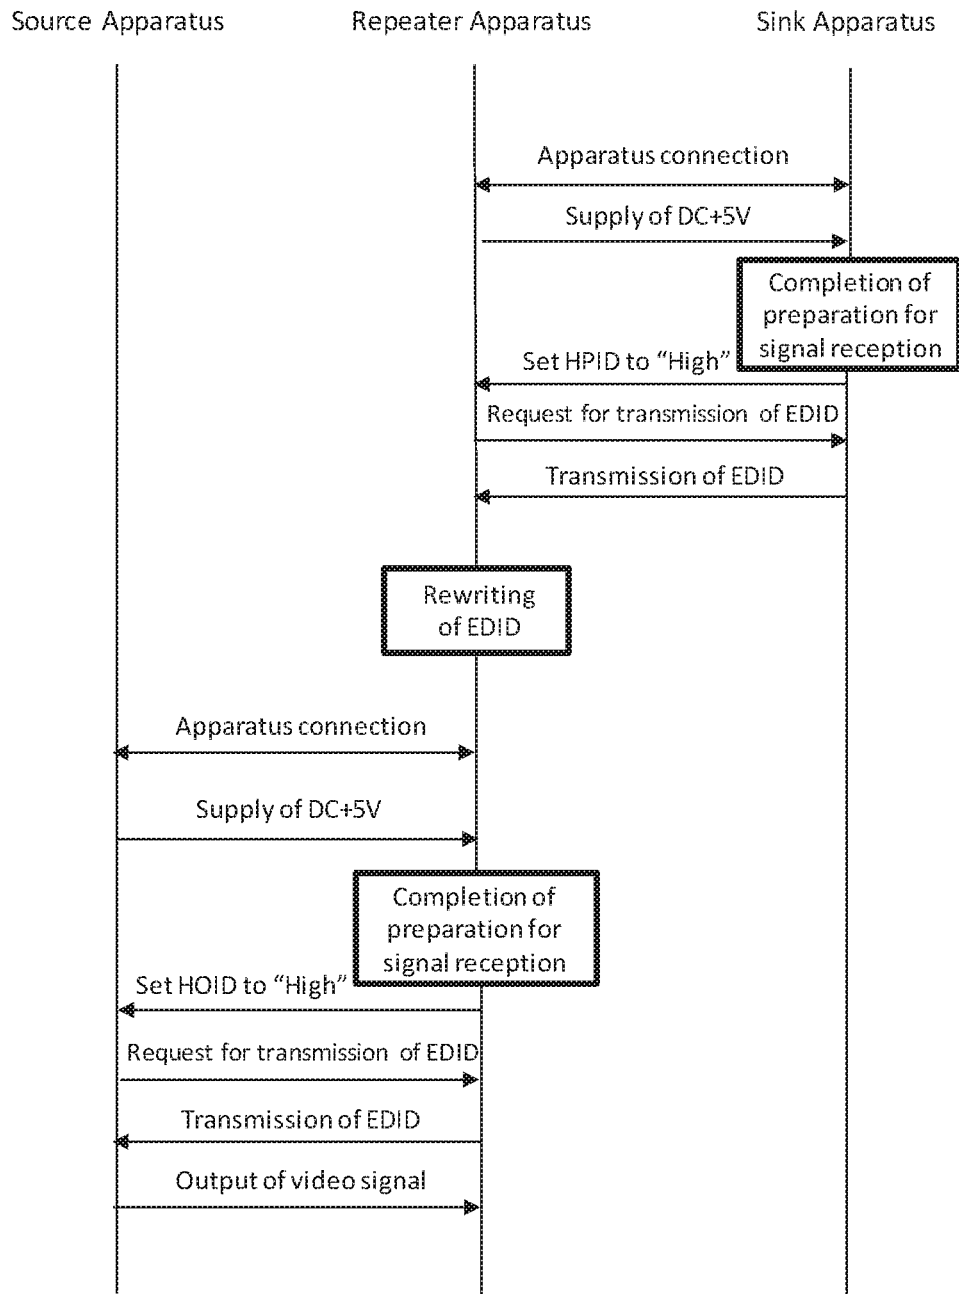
Source Apparatus

Repeater Apparatus

Sink Apparatus

Apparatus connection

Supply of DC+5V

Completion of preparation for signal reception

Set HPID to "High"

Request for transmission of EDID

Transmission of EDID

Rewriting of EDID

Apparatus connection

Supply of DC+5V

Completion of preparation for signal reception

Set HOID to "High"

Request for transmission of EDID

Transmission of EDID

Output of video signal